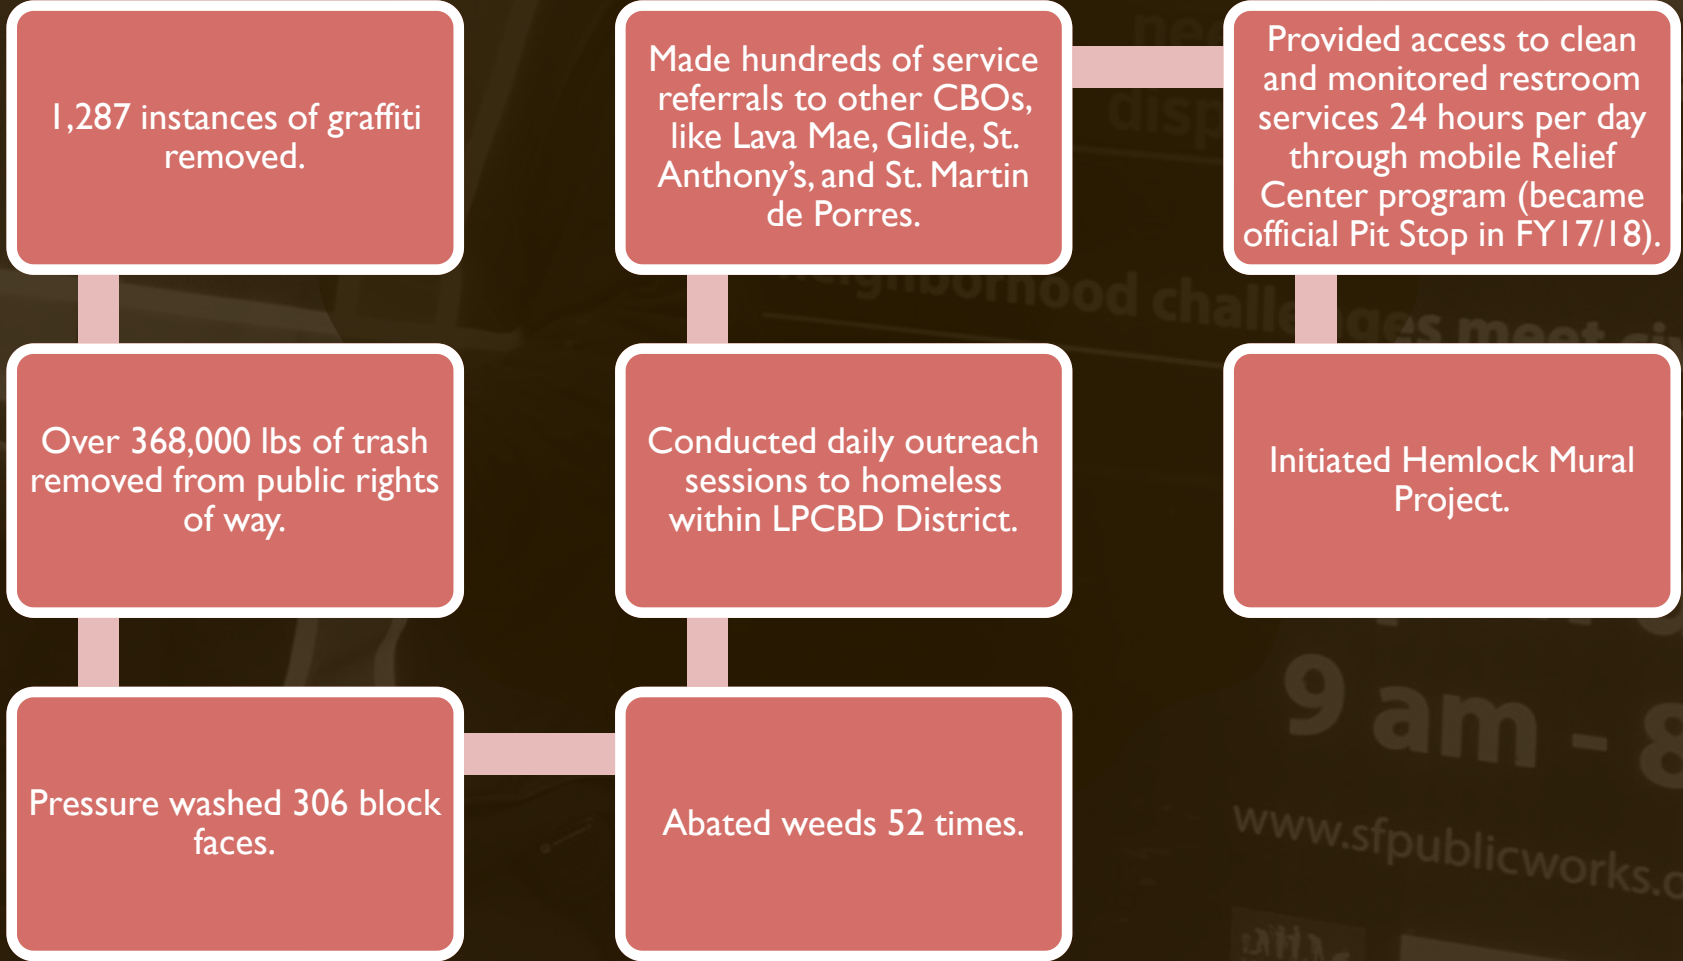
1,287 instances of graffiti removed.

Over 368,000 lbs of trash removed from public rights of way.

Pressure washed 306 block faces.

Abated weeds 52 times.

Conducted daily outreach sessions to homeless within LPCBD District.

Made hundreds of service referrals to other CBOs, like Lava Mae, Glide, St. Anthony's, and St. Martin de Porres.

Provided access to clean and monitored restroom services 24 hours per day through mobile Relief Center program (became official Pit Stop in FY17/18).

Initiated Hemlock Mural Project.

9 am - 8

www.sfpublicworks.c